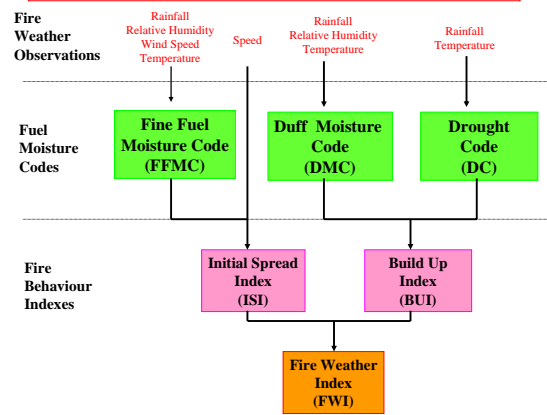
Fire Weather Observations

Rainfall
Relative Humidity
Wind Speed
Temperature

Speed

Rainfall
Relative Humidity
Temperature

Rainfall
Temperature

Fuel Moisture Codes

Fine Fuel Moisture Code (FFMC)

Duff Moisture Code (DMC)

Drought Code (DC)

Fire Behaviour Indexes

Initial Spread Index (ISI)

Build Up Index (BUI)

Fire Weather Index (FWI)